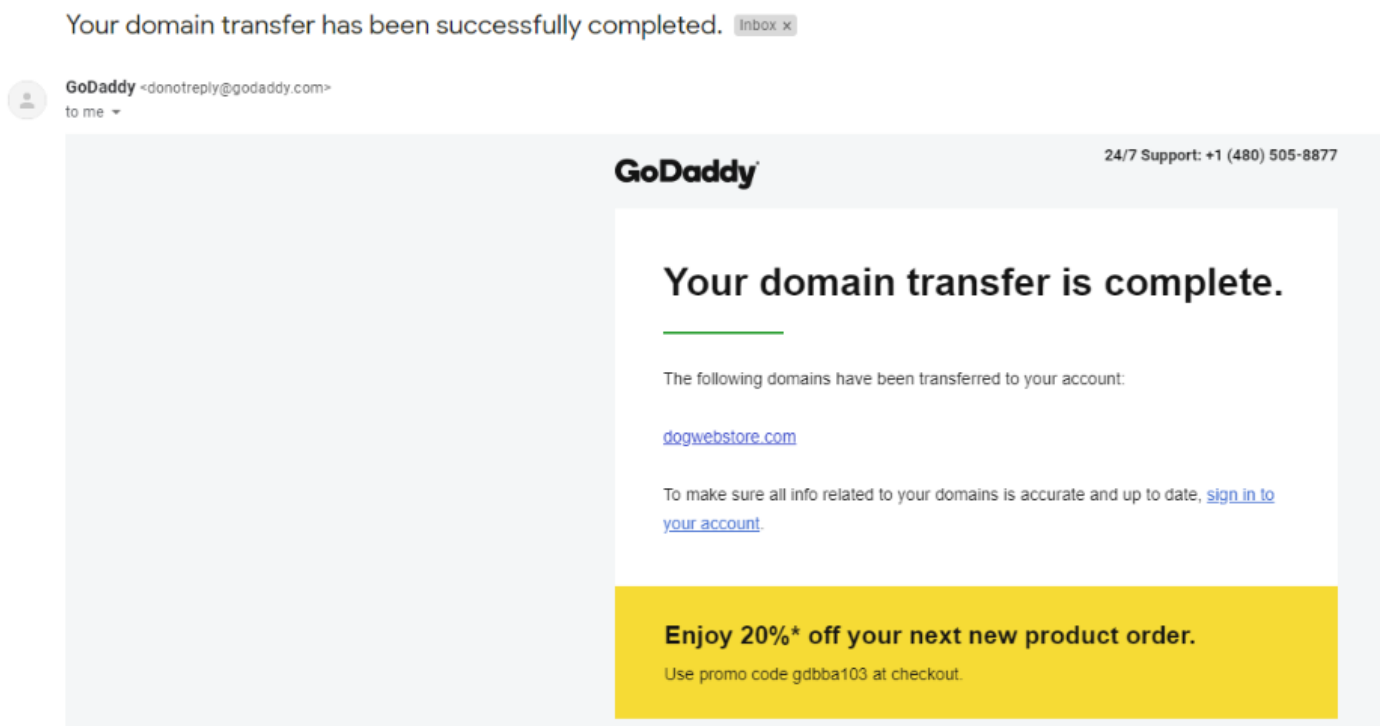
Your domain transfer has been successfully completed. Inbox ×

GoDaddy <donotreply@godaddy.com>
to me

GoDaddy

24/7 Support: +1 (480) 505-8877

Your domain transfer is complete.

The following domains have been transferred to your account:

dogwebstore.com

To make sure all info related to your domains is accurate and up to date, sign in to your account.

Enjoy 20%* off your next new product order.

Use promo code gdbba103 at checkout.